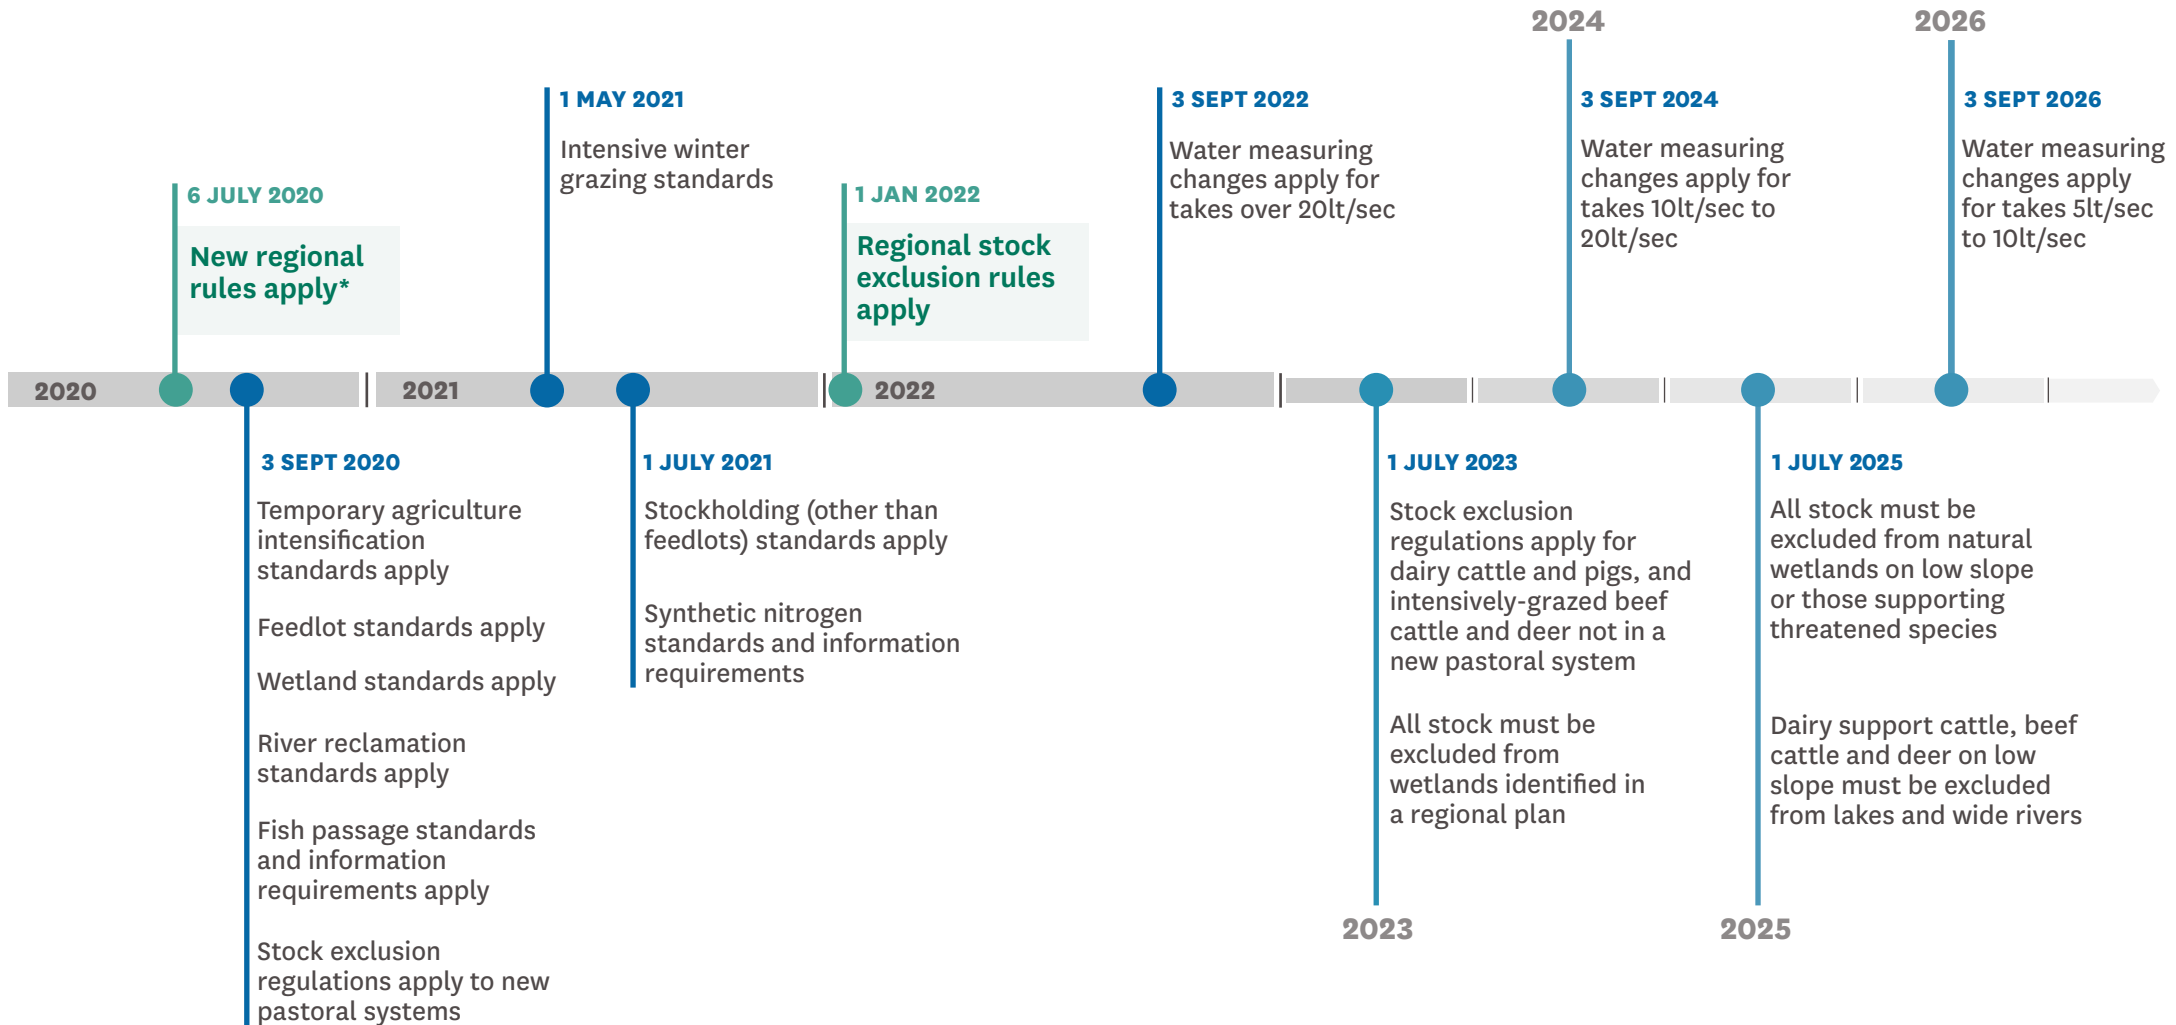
2024

2026

1 MAY 2021

Intensive winter grazing standards

3 SEPT 2022

Water measuring changes apply for takes over 20lt/sec

3 SEPT 2024

Water measuring changes apply for takes 10lt/sec to 20lt/sec

3 SEPT 2026

Water measuring changes apply for takes 5lt/sec to 10lt/sec

6 JULY 2020

New regional rules apply*

1 JAN 2022

Regional stock exclusion rules apply

2020

2021

2022

3 SEPT 2020

Temporary agriculture intensification standards apply

Feedlot standards apply

Wetland standards apply

River reclamation standards apply

Fish passage standards and information requirements apply

Stock exclusion regulations apply to new pastoral systems

1 JULY 2021

Stockholding (other than feedlots) standards apply

Synthetic nitrogen standards and information requirements

1 JULY 2023

Stock exclusion regulations apply for dairy cattle and pigs, and intensively-grazed beef cattle and deer not in a new pastoral system

All stock must be excluded from wetlands identified in a regional plan

1 JULY 2025

All stock must be excluded from natural wetlands on low slope or those supporting threatened species

Dairy support cattle, beef cattle and deer on low slope must be excluded from lakes and wide rivers

2023

2025